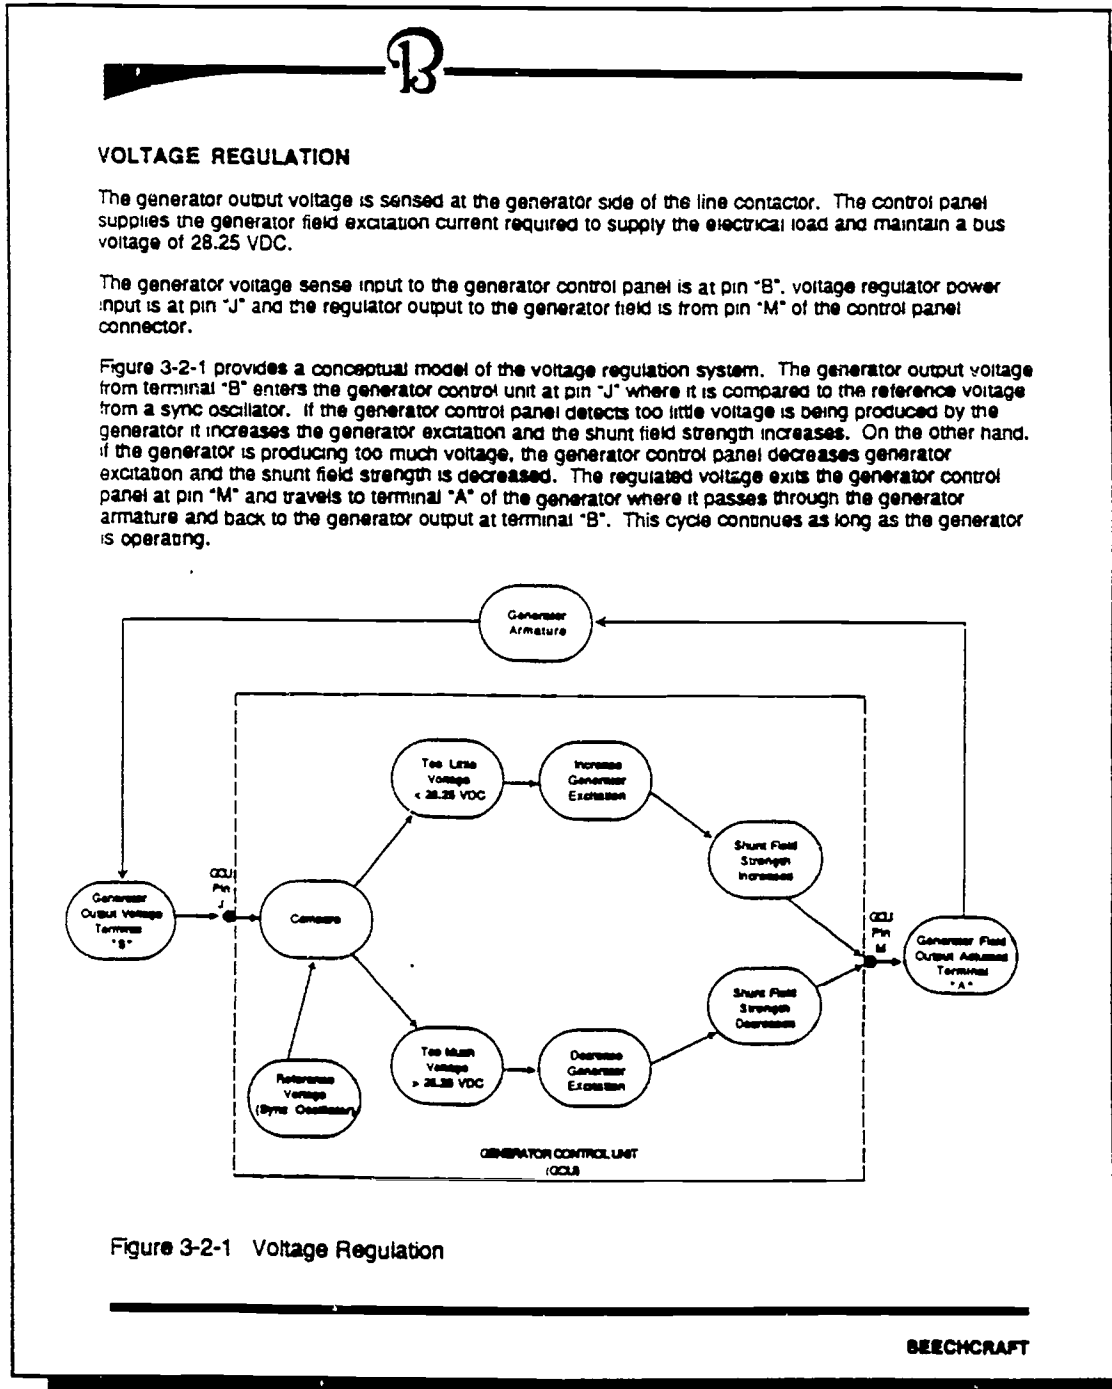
B

VOLTAGE REGULATION

The generator output voltage is sensed at the generator side of the line contactor. The control panel supplies the generator field excitation current required to supply the electrical load and maintain a bus voltage of 28.25 VDC.

The generator voltage sense input to the generator control panel is at pin "B", voltage regulator power input is at pin "J" and the regulator output to the generator field is from pin "M" of the control panel connector.

Figure 3-2-1 provides a conceptual model of the voltage regulation system. The generator output voltage from terminal "B" enters the generator control unit at pin "J" where it is compared to the reference voltage from a sync oscillator. If the generator control panel detects too little voltage is being produced by the generator it increases the generator excitation and the shunt field strength increases. On the other hand, if the generator is producing too much voltage, the generator control panel decreases generator excitation and the shunt field strength is decreased. The regulated voltage exits the generator control panel at pin "M" and travels to terminal "A" of the generator where it passes through the generator armature and back to the generator output at terminal "B". This cycle continues as long as the generator is operating.

Generator Armature

Generator Output Voltage Terminal "B"

GCU Pin J

Compare

Too Little Voltage < 28.25 VDC

Increase Generator Excitation

Shunt Field Strength Increases

Reference Voltage (Sync Oscillator)

Too Much Voltage > 28.25 VDC

Decrease Generator Excitation

Shunt Field Strength Decreases

GCU Pin M

Generator Field Output Adjusted Terminal "A"

GENERATOR CONTROL UNIT (GCU)

Figure 3-2-1 Voltage Regulation

BEECHCRAFT